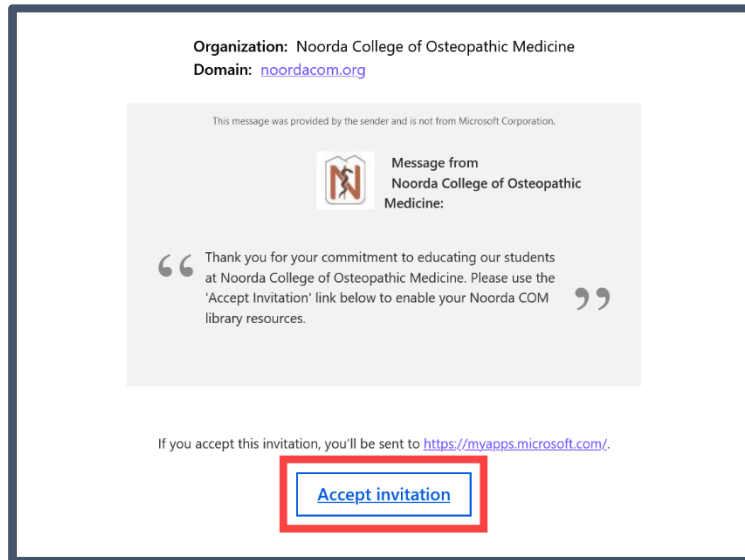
**Organization:** Noorda College of Osteopathic Medicine
**Domain:** noordacom.org

This message was provided by the sender and is not from Microsoft Corporation.

Message from Noorda College of Osteopathic Medicine:

“ Thank you for your commitment to educating our students at Noorda College of Osteopathic Medicine. Please use the 'Accept Invitation' link below to enable your Noorda COM library resources. ”

If you accept this invitation, you'll be sent to https://myapps.microsoft.com/.

Accept invitation